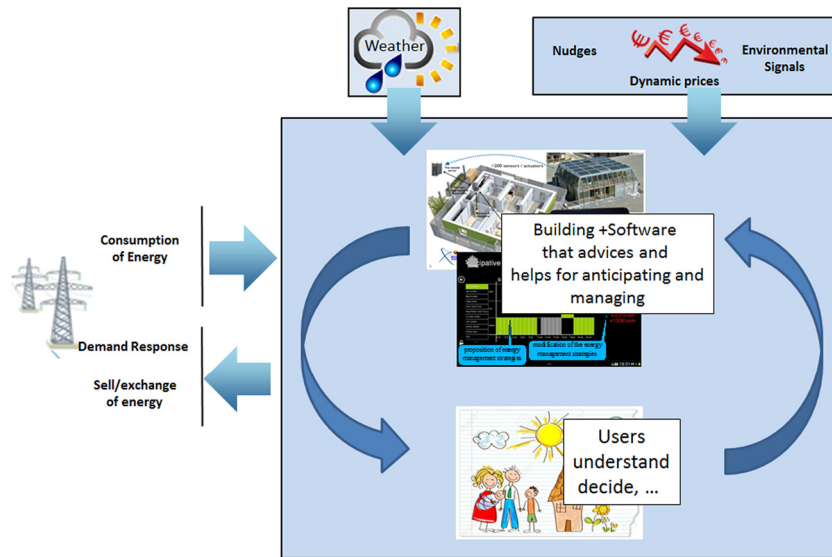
Weather

Nudges

Dynamic prices

Environmental Signals

~200 sensors / actuators

Building +Software that advices and helps for anticipating and managing

proposition of energy management strategies

modification of the energy management strategies

Consumption of Energy

Demand Response

Sell/exchange of energy

Users understand decide, …